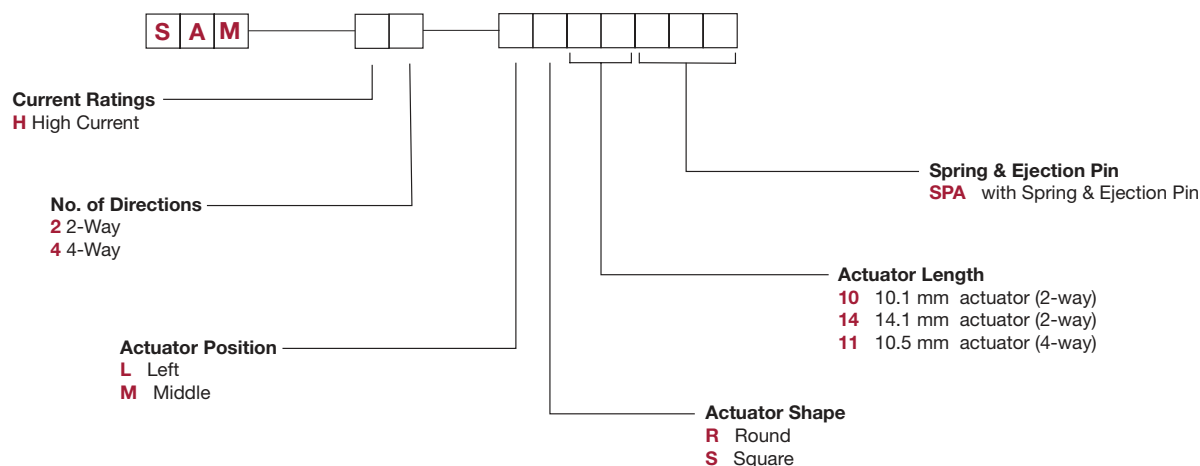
S A M

Current Ratings
H High Current

No. of Directions
2 2-Way
4 4-Way

Actuator Position
L Left
M Middle

Spring & Ejection Pin
SPA with Spring & Ejection Pin

Actuator Length
10 10.1 mm actuator (2-way)
14 14.1 mm actuator (2-way)
11 10.5 mm actuator (4-way)

Actuator Shape
R Round
S Square